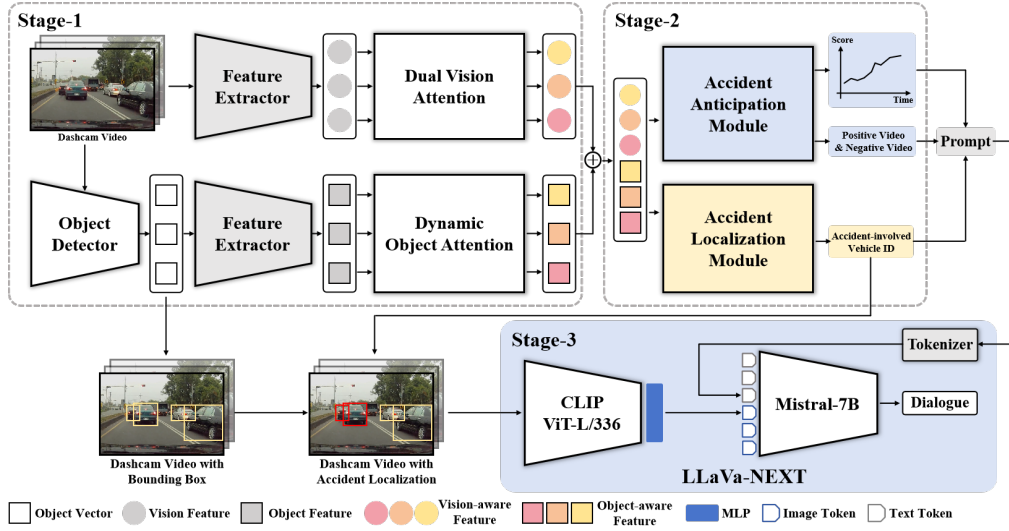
Stage-1

Dashcam Video

Feature Extractor

Dual Vision Attention

Object Detector

Feature Extractor

Dynamic Object Attention

Stage-2

Accident Anticipation Module

Score

Time

Positive Video & Negative Video

Prompt

Accident Localization Module

Accident-involved Vehicle ID

Stage-3

Tokenizer

CLIP ViT-L/336

Mistral-7B

Dialogue

LLaVa-NEXT

Dashcam Video with Bounding Box

Dashcam Video with Accident Localization

Object Vector

Vision Feature

Object Feature

Vision-aware Feature

Object-aware Feature

MLP

Image Token

Text Token